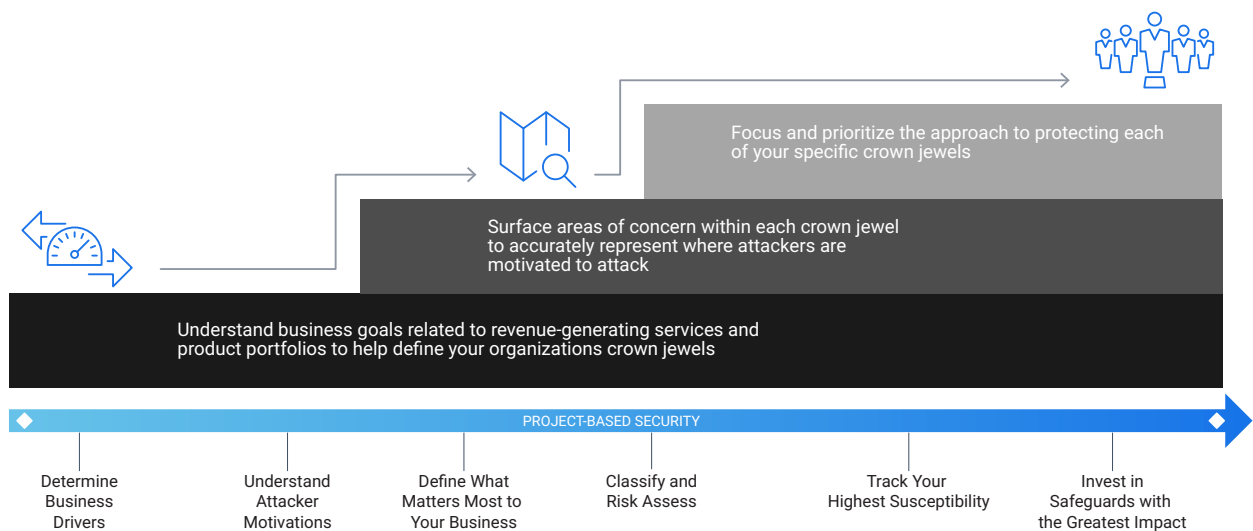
Focus and prioritize the approach to protecting each of your specific crown jewels

Surface areas of concern within each crown jewel to accurately represent where attackers are motivated to attack

Understand business goals related to revenue-generating services and product portfolios to help define your organizations crown jewels

PROJECT-BASED SECURITY

Determine Business Drivers

Understand Attacker Motivations

Define What Matters Most to Your Business

Classify and Risk Assess

Track Your Highest Susceptibility

Invest in Safeguards with the Greatest Impact